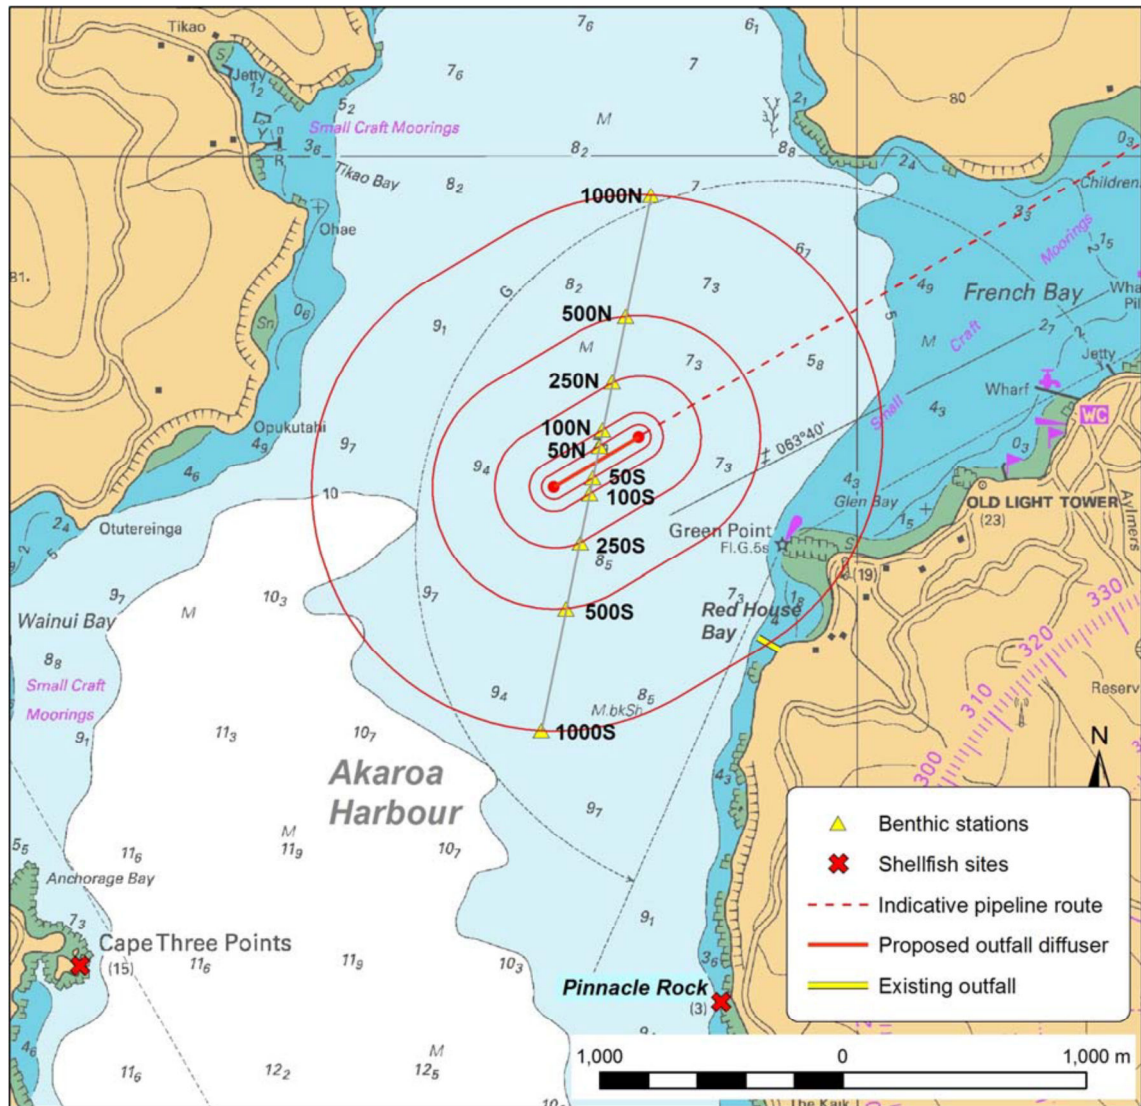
Tikao
Jetty
Small Craft Moorings
Tikao Bay
Ohae
Opukutahi
Otutereinga
Wainui Bay
Small Craft Moorings
Akaroa Harbour
Anchorage Bay
Cape Three Points
(15)
Pinnacle Rock
(3)
French Bay
Small Craft Moorings
Jetty
Wharf
WC
Children
OLD LIGHT TOWER
(23)
Aylmers
Glen Bay
Green Point
Fl.G.5s
(19)
Red House Bay
Reserv
The Kaik
80
063°40'
1000N
500N
250N
100N
50N
50S
100S
250S
500S
1000S
$7_6$ $6_1$ 7 $7_6$ $5_2$ M $8_2$ $8_8$ $2_1$ $2_4$ $3_6$ $8_2$ 7 $3_3$ $1_5$ $0_3$ $6_1$ $8_2$ $7_3$ $4_9$ 5 $9_1$ M $2_7$ 2 $0_6$ $7_3$ $5_8$ $4_3$ $9_7$ $9_4$ $7_3$ $0_3$ $4_9$ $4_6$ 10 $4_3$ $1_5$ $2_4$ $8_5$ $7_3$ $1_8$ $9_7$ $10_3$ $9_7$ M $8_8$ $9_4$ $8_5$ M.bkSh. $9_1$ $11_3$ $10_7$ $4_3$ $9_7$ M $11_9$ $5_5$ $11_6$ $10_7$ $7_3$ $11_6$ $11_9$ $10_3$ $9_1$ $3_6$ $4_6$ $11_6$ $12_2$ M $12_5$ 81. G M Sn Sn
300 310 320 330
N
Benthic stations
Shellfish sites
Indicative pipeline route
Proposed outfall diffuser
Existing outfall
1,000 0 1,000 m